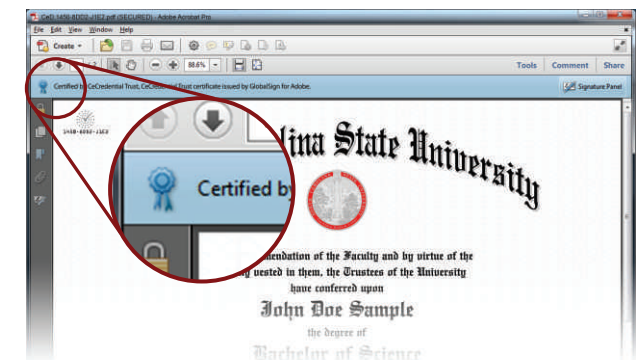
CeD 1498-8DD2-J1E2.pdf (SECURED) - Adobe Acrobat Pro

File Edit View Window Help

Create

88.6%

Tools Comment Share

Certified by CeCredential Trust, CeCredential Trust certificate issued by GlobalSign for Adobe.

Signature Panel

1498-8DD2-J1E2

Certified by

lina State University

mendation of the Faculty and by virtue of the
y vested in them, the Trustees of the University
have conferred upon

John Doe Sample

the degree of

Bachelor of Science